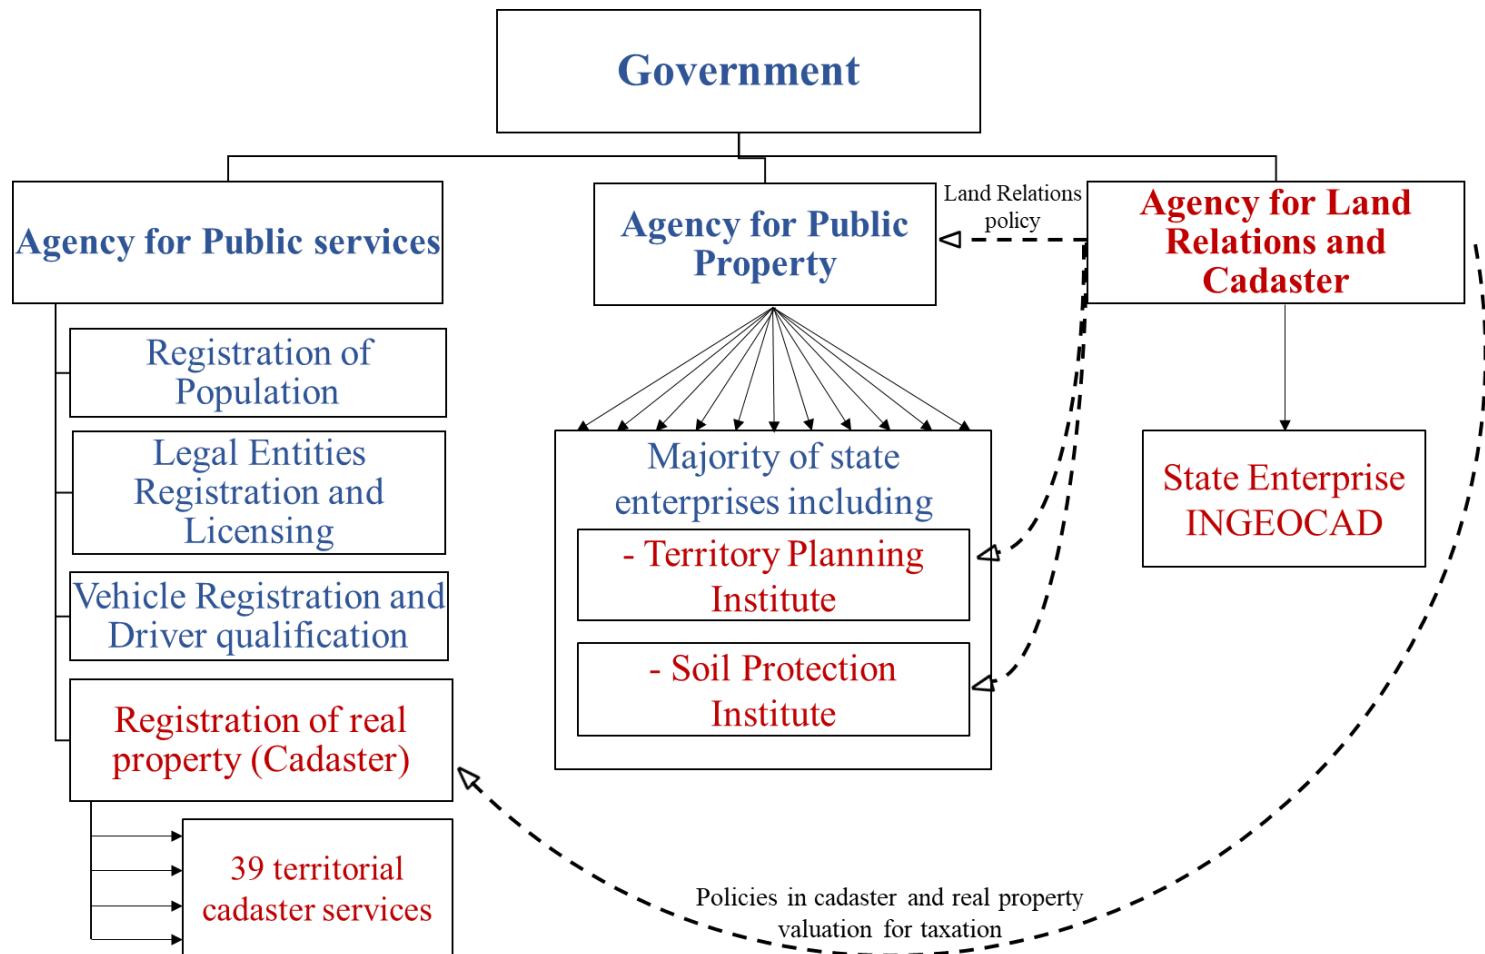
Government

Agency for Public services

Registration of Population

Legal Entities Registration and Licensing

Vehicle Registration and Driver qualification

Registration of real property (Cadaster)

39 territorial cadaster services

Agency for Public Property

Land Relations policy

Majority of state enterprises including

- Territory Planning Institute

- Soil Protection Institute

Agency for Land Relations and Cadaster

State Enterprise INGEOCAD

Policies in cadaster and real property valuation for taxation